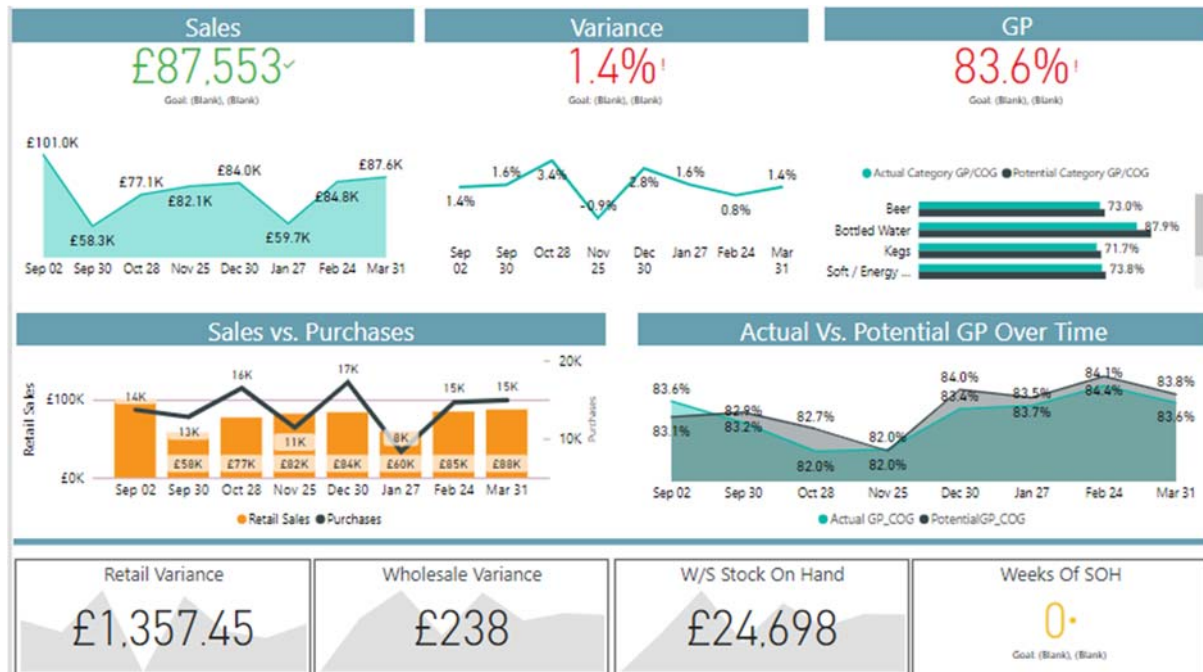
Sales

£87,553

Goal: (Blank), (Blank)

£101.0K
£77.1K
£84.0K
£87.6K
£82.1K
£84.8K
£58.3K
£59.7K

Sep 02 Sep 30 Oct 28 Nov 25 Dec 30 Jan 27 Feb 24 Mar 31

Variance

1.4%

Goal: (Blank), (Blank)

1.6%
3.4%
1.6%
1.4%
1.4%
-0.9%
2.8%
0.8%

Sep 02 Sep 30 Oct 28 Nov 25 Dec 30 Jan 27 Feb 24 Mar 31

GP

83.6%

Goal: (Blank), (Blank)

Actual Category GP/COG Potential Category GP/COG

Beer 73.0%
Bottled Water 87.9%
Kegs 71.7%
Soft / Energy ... 73.8%

Sales vs. Purchases

Retail Sales
£100K
£0K
14K
13K
16K
11K
17K
8K
15K
15K
£58K
£77K
£82K
£84K
£60K
£85K
£88K
20K
10K
Purchases

Sep 02 Sep 30 Oct 28 Nov 25 Dec 30 Jan 27 Feb 24 Mar 31

Retail Sales Purchases

Actual Vs. Potential GP Over Time

83.6%
83.1%
82.8%
83.2%
82.7%
82.0%
82.0%
82.0%
84.0%
83.4%
83.5%
83.7%
84.1%
84.4%
83.8%
83.6%

Sep 02 Sep 30 Oct 28 Nov 25 Dec 30 Jan 27 Feb 24 Mar 31

Actual GP_COG PotentialGP_COG

Retail Variance
£1,357.45

Wholesale Variance
£238

W/S Stock On Hand
£24,698

Weeks Of SOH
0

Goal: (Blank), (Blank)